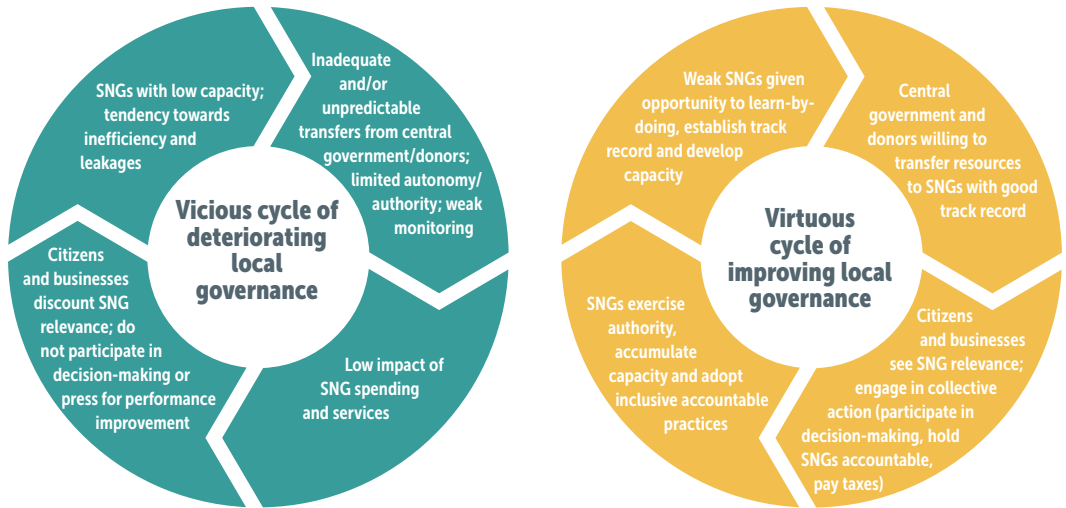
SNGs with low capacity; tendency towards inefficiency and leakages

Inadequate and/or unpredictable transfers from central government/donors; limited autonomy/ authority; weak monitoring

Vicious cycle of deteriorating local governance

Citizens and businesses discount SNG relevance; do not participate in decision-making or press for performance improvement

Low impact of SNG spending and services

Weak SNGs given opportunity to learn-by-doing, establish track record and develop capacity

Central government and donors willing to transfer resources to SNGs with good track record

Virtuous cycle of improving local governance

SNGs exercise authority, accumulate capacity and adopt inclusive accountable practices

Citizens and businesses see SNG relevance; engage in collective action (participate in decision-making, hold SNGs accountable, pay taxes)